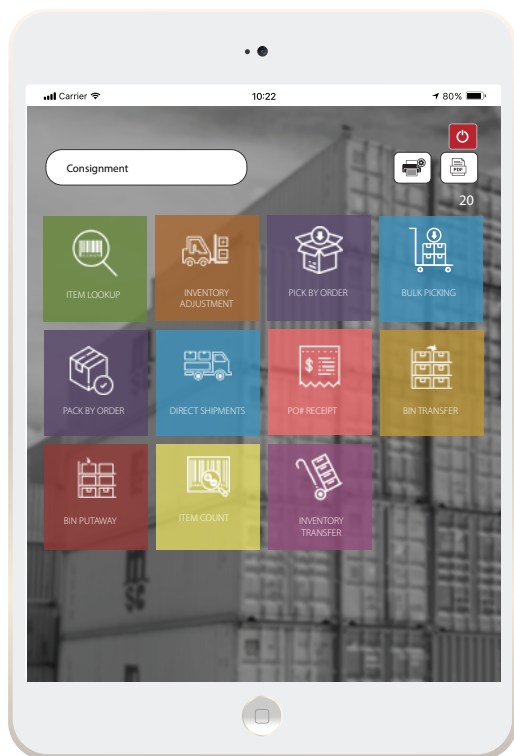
Carrier 10:22 80%

Consignment

PDF

20

ITEM LOOKUP

INVENTORY ADJUSTMENT

PICK BY ORDER

BULK PICKING

PACK BY ORDER

DIRECT SHIPMENTS

PO# RECEIPT

BIN TRANSFER

BIN PUTAWAY

ITEM COUNT

INVENTORY TRANSFER